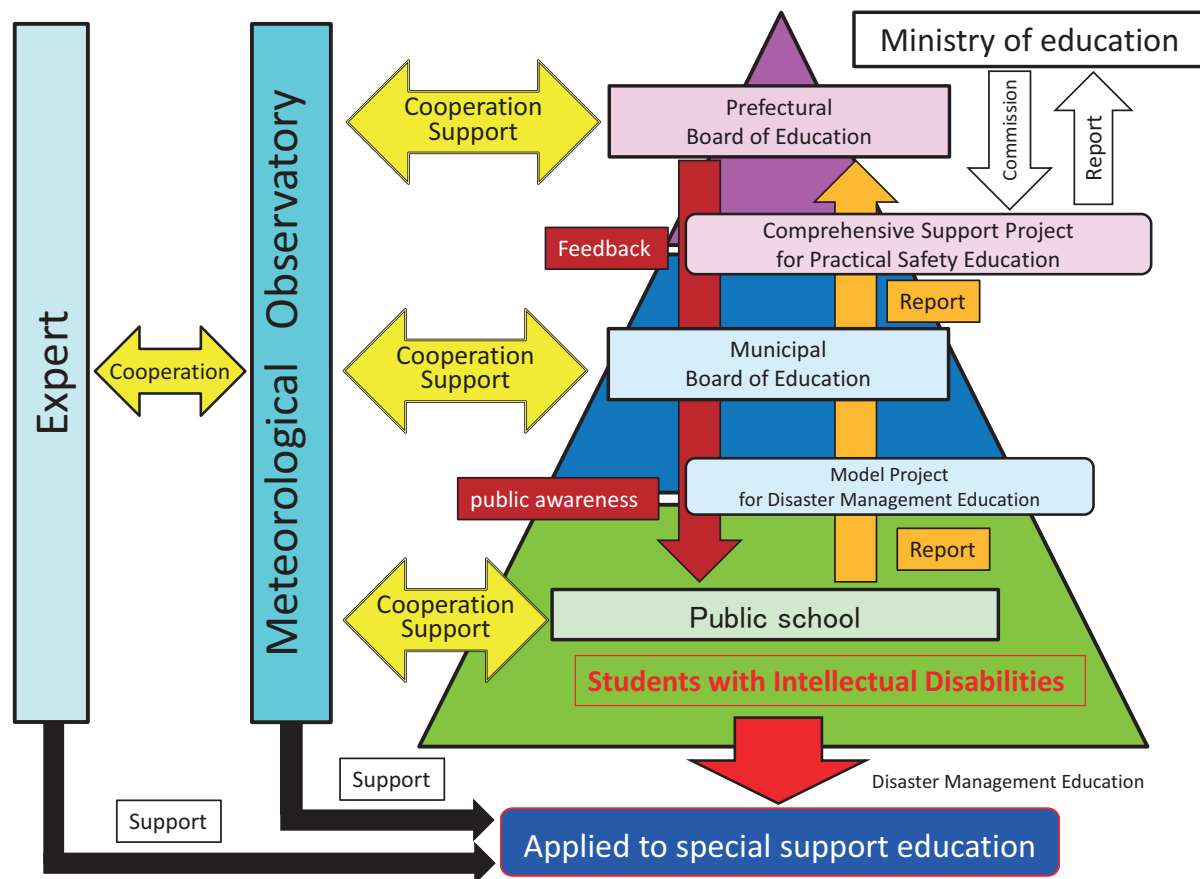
Expert

Cooperation

Meteorological Observatory

Cooperation
Support

Cooperation
Support

Cooperation
Support

Ministry of education

Commission

Report

Prefectural
Board of Education

Feedback

Comprehensive Support Project
for Practical Safety Education

Report

Municipal
Board of Education

public awareness

Model Project
for Disaster Management Education

Report

Public school

Students with Intellectual Disabilities

Disaster Management Education

Support

Support

Applied to special support education